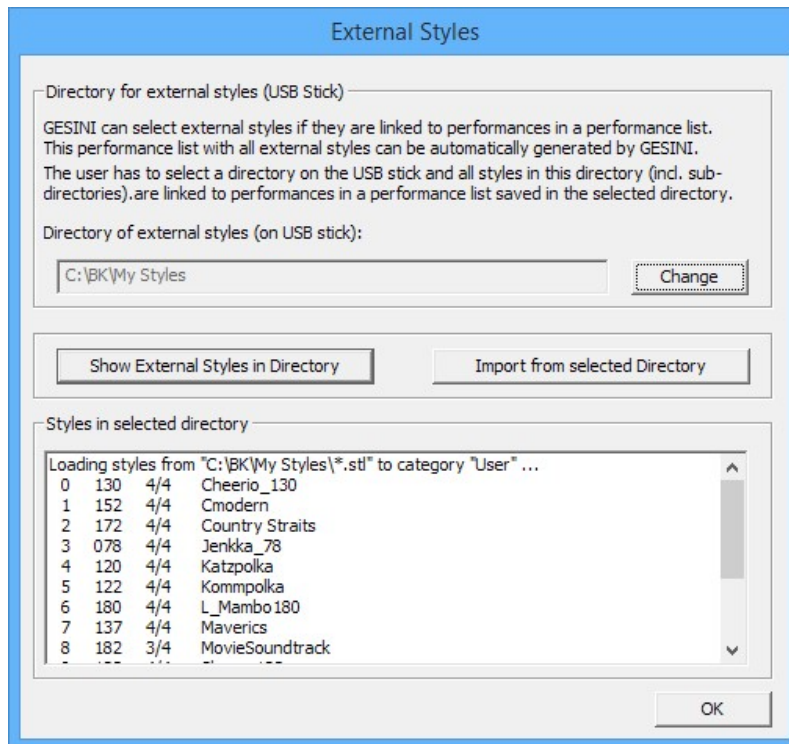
External Styles

Directory for external styles (USB Stick)

GESINI can select external styles if they are linked to performances in a performance list. This performance list with all external styles can be automatically generated by GESINI.

The user has to select a directory on the USB stick and all styles in this directory (incl. subdirectories).are linked to performances in a performance list saved in the selected directory.

Directory of external styles (on USB stick):

C:\BK\My Styles

Change

Show External Styles in Directory

Import from selected Directory

Styles in selected directory

Loading styles from "C:\BK\My Styles\*.stl" to category "User" ...

| | | | |
|---|---|---|---|
| 0 | 130 | 4/4 | Cheerio_130 |
| 1 | 152 | 4/4 | Cmodern |
| 2 | 172 | 4/4 | Country Straits |
| 3 | 078 | 4/4 | Jenkka_78 |
| 4 | 120 | 4/4 | Katzpolka |
| 5 | 122 | 4/4 | Kommpolka |
| 6 | 180 | 4/4 | L_Mambo180 |
| 7 | 137 | 4/4 | Maverics |
| 8 | 182 | 3/4 | MovieSoundtrack |

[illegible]

OK